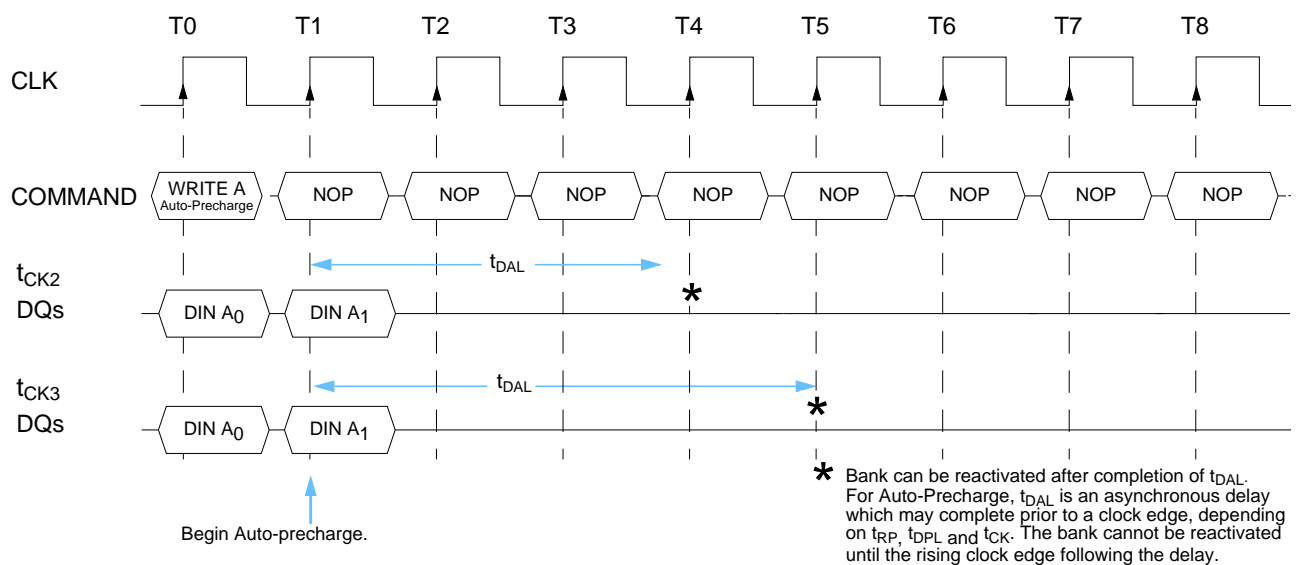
T0 T1 T2 T3 T4 T5 T6 T7 T8

CLK

COMMAND WRITE A Auto-Precharge NOP NOP NOP NOP NOP NOP NOP NOP

$t_{CK2}$
DQs DIN $A_0$ DIN $A_1$ $t_{DAL}$ *

$t_{CK3}$
DQs DIN $A_0$ DIN $A_1$ $t_{DAL}$ *

Begin Auto-precharge.

* Bank can be reactivated after completion of $t_{DAL}$. For Auto-Precharge, $t_{DAL}$ is an asynchronous delay which may complete prior to a clock edge, depending on $t_{RP}$, $t_{DPL}$ and $t_{CK}$. The bank cannot be reactivated until the rising clock edge following the delay.